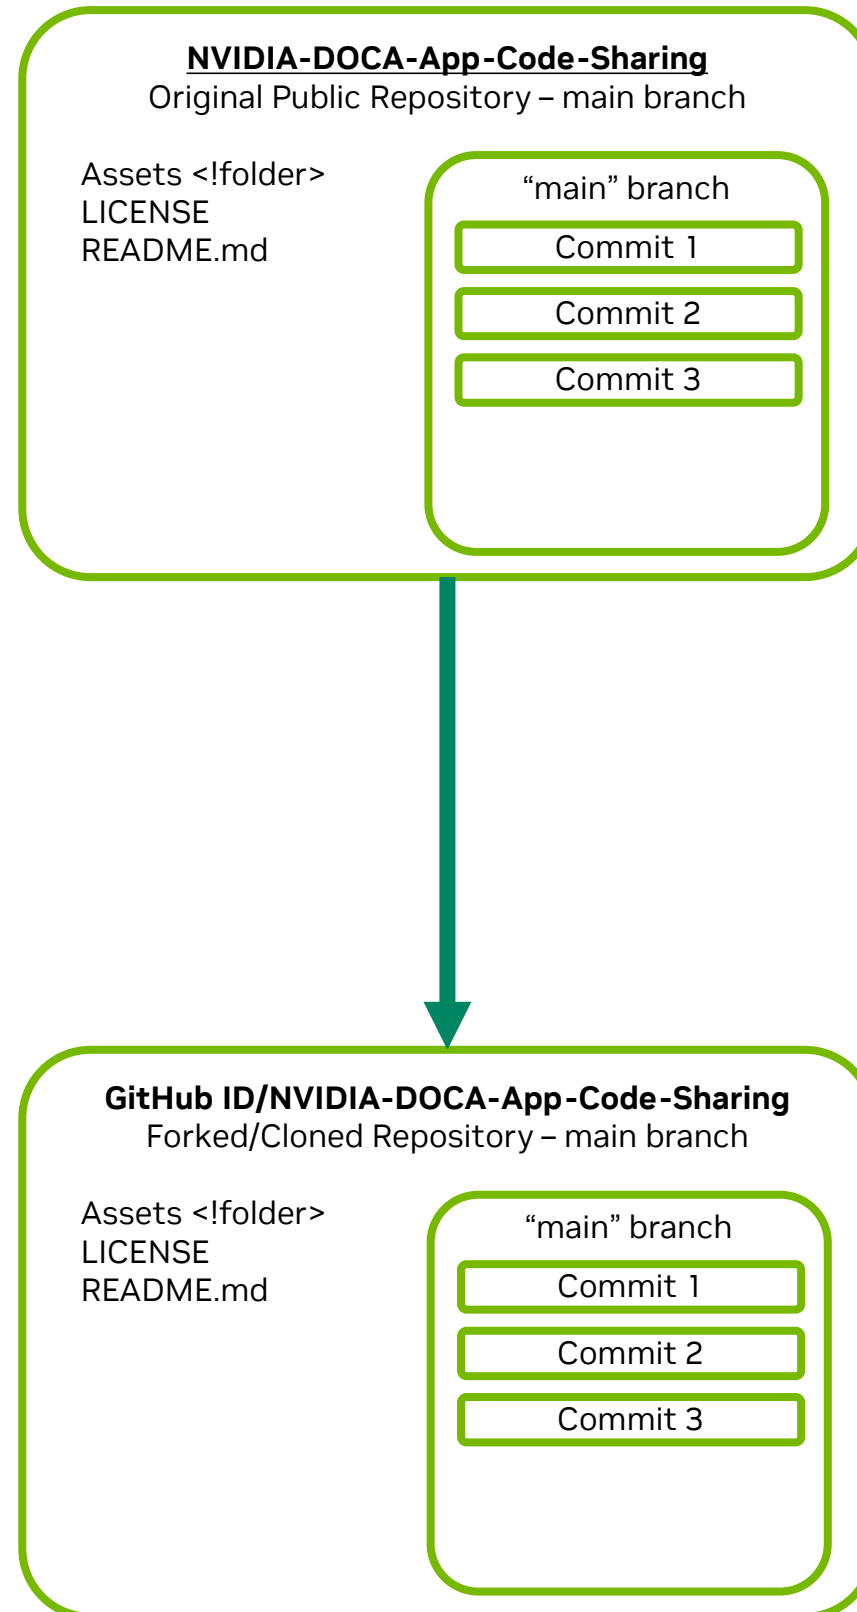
NVIDIA-DOCA-App-Code-Sharing
Original Public Repository – main branch

Assets <!folder>
LICENSE
README.md

“main” branch

Commit 1

Commit 2

Commit 3

GitHub ID/NVIDIA-DOCA-App-Code-Sharing
Forked/Cloned Repository – main branch

Assets <!folder>
LICENSE
README.md

“main” branch

Commit 1

Commit 2

Commit 3